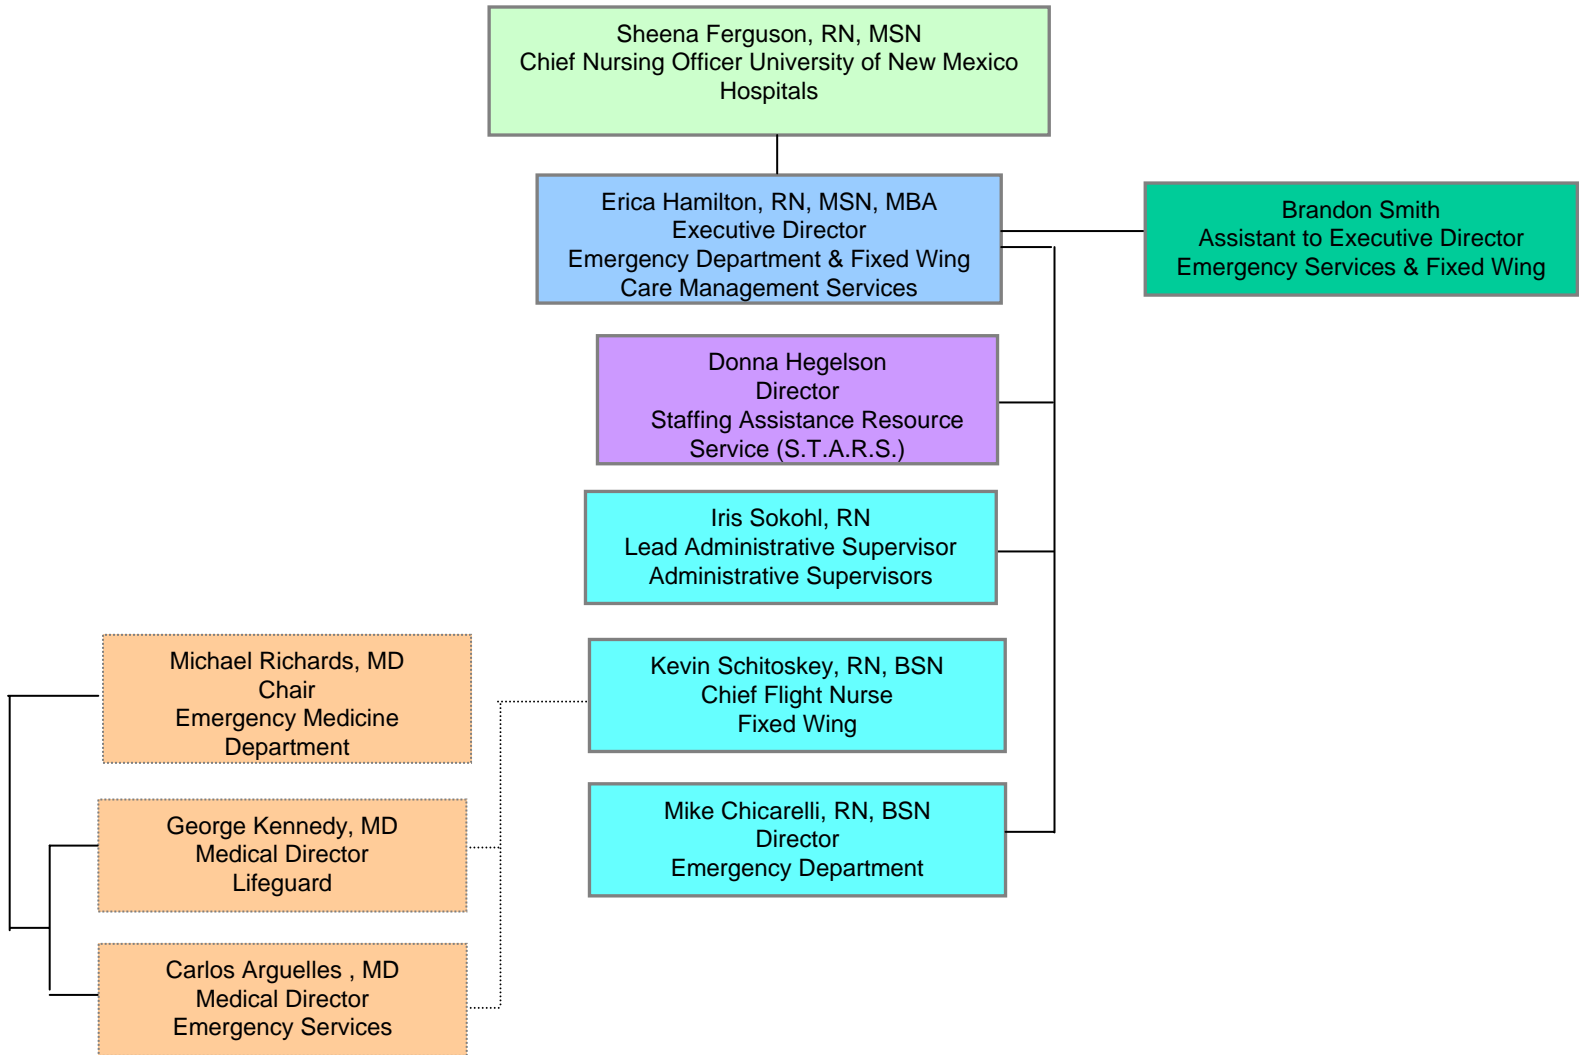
Sheena Ferguson, RN, MSN
Chief Nursing Officer University of New Mexico Hospitals

Erica Hamilton, RN, MSN, MBA
Executive Director
Emergency Department & Fixed Wing
Care Management Services

Brandon Smith
Assistant to Executive Director
Emergency Services & Fixed Wing

Donna Hegelson
Director
Staffing Assistance Resource Service (S.T.A.R.S.)

Iris Sokohl, RN
Lead Administrative Supervisor
Administrative Supervisors

Michael Richards, MD
Chair
Emergency Medicine Department

Kevin Schitoskey, RN, BSN
Chief Flight Nurse
Fixed Wing

George Kennedy, MD
Medical Director
Lifeguard

Mike Chicarelli, RN, BSN
Director
Emergency Department

Carlos Arguelles , MD
Medical Director
Emergency Services